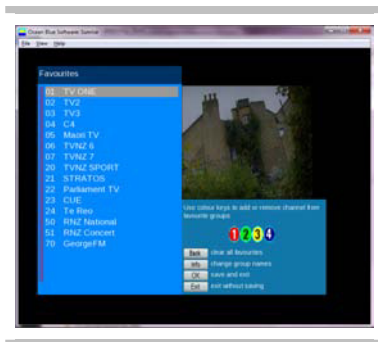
Ocean Blue Software Sample

File View Help

Favourites

01 TV ONE
02 TV2
03 TV3
04 C4
05 Maori TV
06 TVNZ 6
07 TVNZ 7
20 TVNZ SPORT
21 STRATOS
22 Parliament TV
23 CUE
24 Te Reo
50 RNZ National
51 RNZ Concert
70 GeorgeFM

Use colour keys to add or remove channel from favourite groups

1 2 3 4

Back clear all favourites
Info change group names
OK save and exit
Exit exit without saving